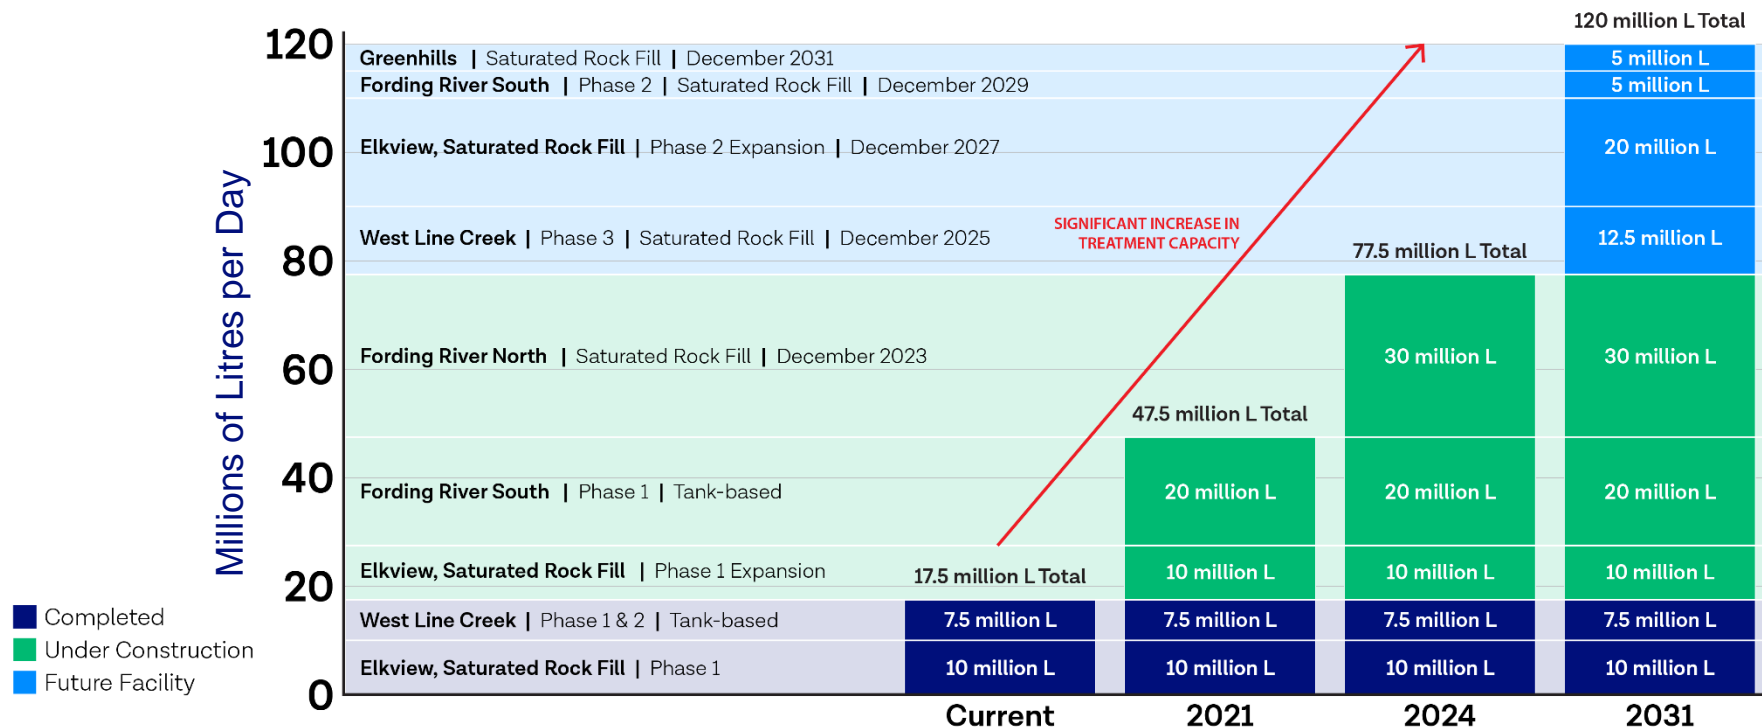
Millions of Litres per Day

120
100
80
60
40
20
0

120 million L Total

Greenhills | Saturated Rock Fill | December 2031
Fording River South | Phase 2 | Saturated Rock Fill | December 2029
Elkview, Saturated Rock Fill | Phase 2 Expansion | December 2027
West Line Creek | Phase 3 | Saturated Rock Fill | December 2025
Fording River North | Saturated Rock Fill | December 2023
Fording River South | Phase 1 | Tank-based
Elkview, Saturated Rock Fill | Phase 1 Expansion
West Line Creek | Phase 1 & 2 | Tank-based
Elkview, Saturated Rock Fill | Phase 1

SIGNIFICANT INCREASE IN TREATMENT CAPACITY

17.5 million L Total
47.5 million L Total
77.5 million L Total

| Current | 2021 | 2024 | 2031 |
|---|---|---|---|
| | | | 5 million L |
| | | | 5 million L |
| | | | 20 million L |
| | | | 12.5 million L |
| | | 30 million L | 30 million L |
| | 20 million L | 20 million L | 20 million L |
| | 10 million L | 10 million L | 10 million L |
| 7.5 million L | 7.5 million L | 7.5 million L | 7.5 million L |
| 10 million L | 10 million L | 10 million L | 10 million L |

Completed
Under Construction
Future Facility